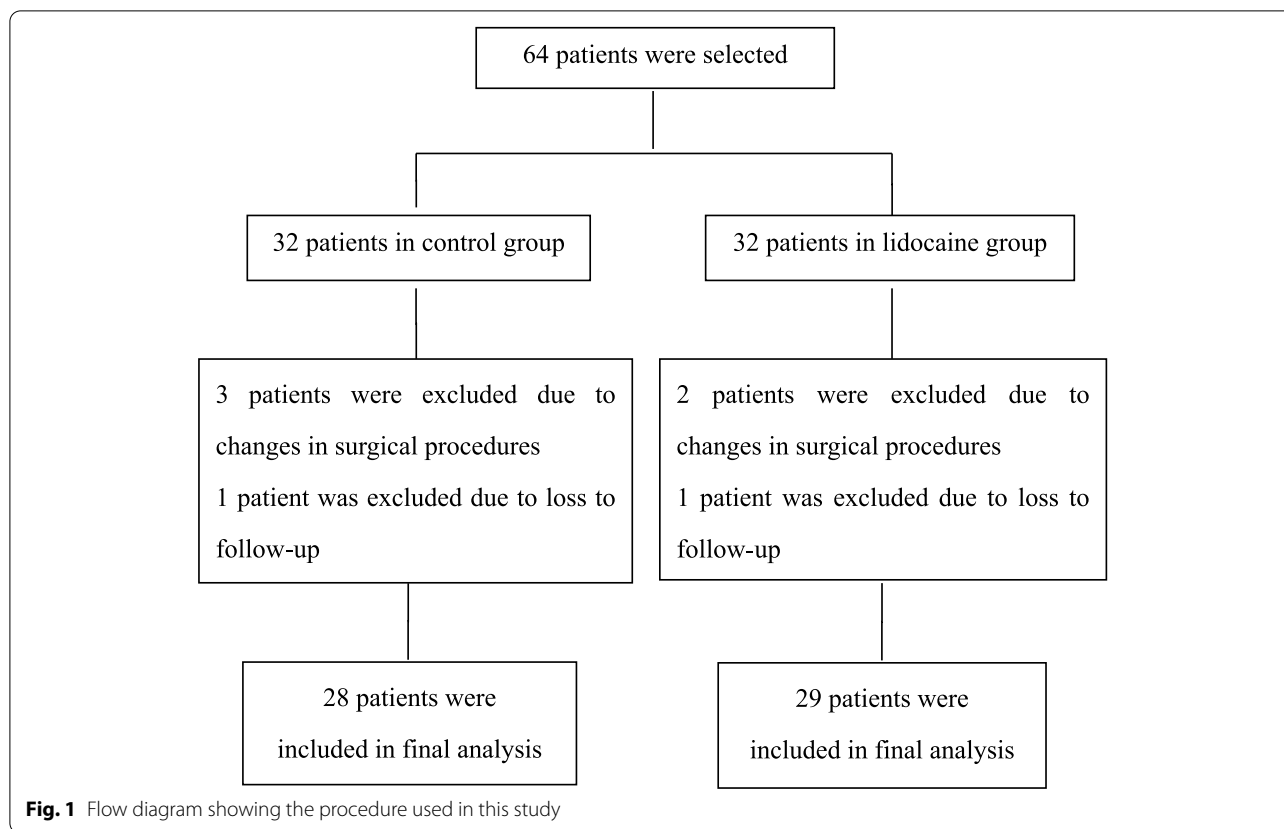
64 patients were selected

32 patients in control group

32 patients in lidocaine group

3 patients were excluded due to changes in surgical procedures
1 patient was excluded due to loss to follow-up

2 patients were excluded due to changes in surgical procedures
1 patient was excluded due to loss to follow-up

28 patients were included in final analysis

29 patients were included in final analysis

**Fig. 1** Flow diagram showing the procedure used in this study